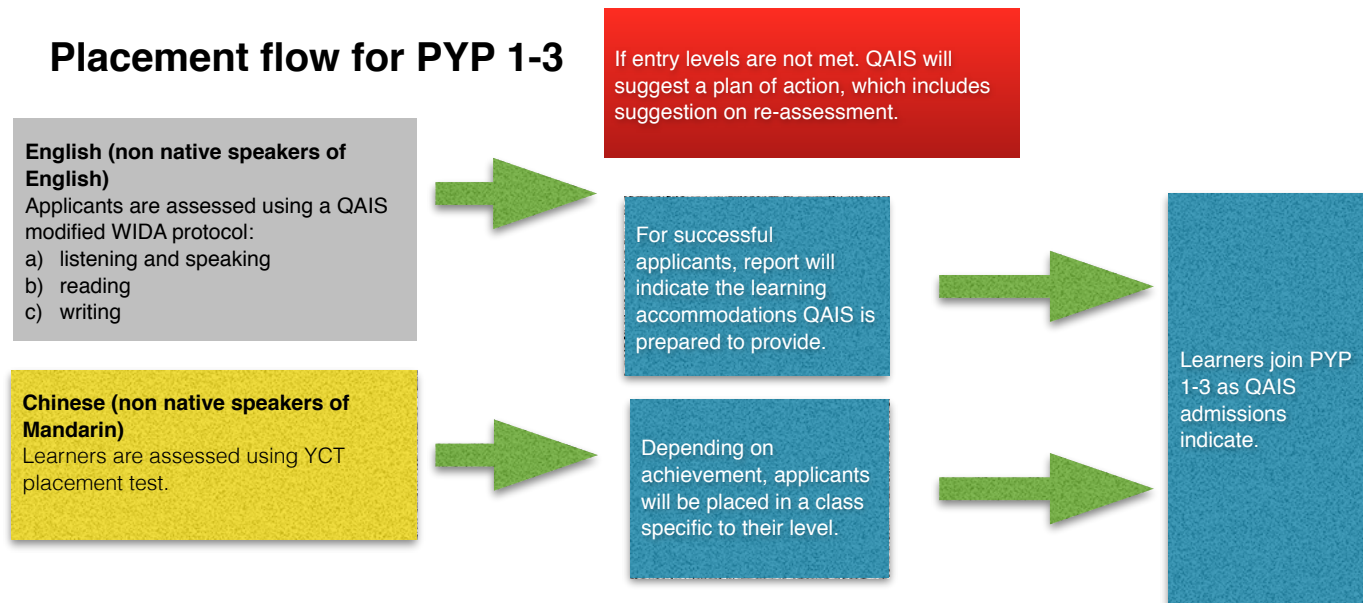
Placement flow for PYP 1-3

If entry levels are not met. QAIS will suggest a plan of action, which includes suggestion on re-assessment.

English (non native speakers of English)
Applicants are assessed using a QAIS modified WIDA protocol:
a) listening and speaking
b) reading
c) writing

For successful applicants, report will indicate the learning accommodations QAIS is prepared to provide.

Chinese (non native speakers of Mandarin)
Learners are assessed using YCT placement test.

Depending on achievement, applicants will be placed in a class specific to their level.

Learners join PYP 1-3 as QAIS admissions indicate.